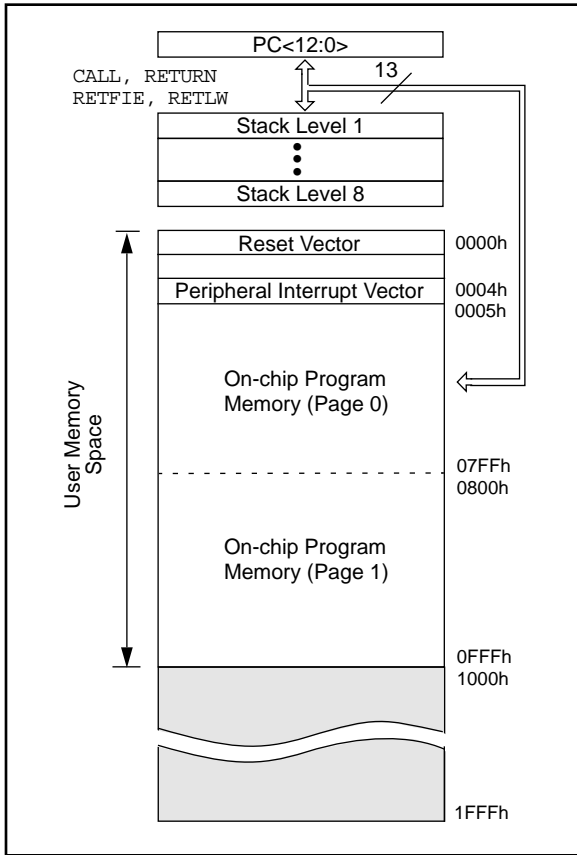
PC<12:0>

CALL, RETURN
RETFIE, RETLW

13

Stack Level 1

Stack Level 8

User Memory Space

Reset Vector
0000h

Peripheral Interrupt Vector
0004h
0005h

On-chip Program Memory (Page 0)

07FFh
0800h

On-chip Program Memory (Page 1)

0FFFh
1000h

1FFFh